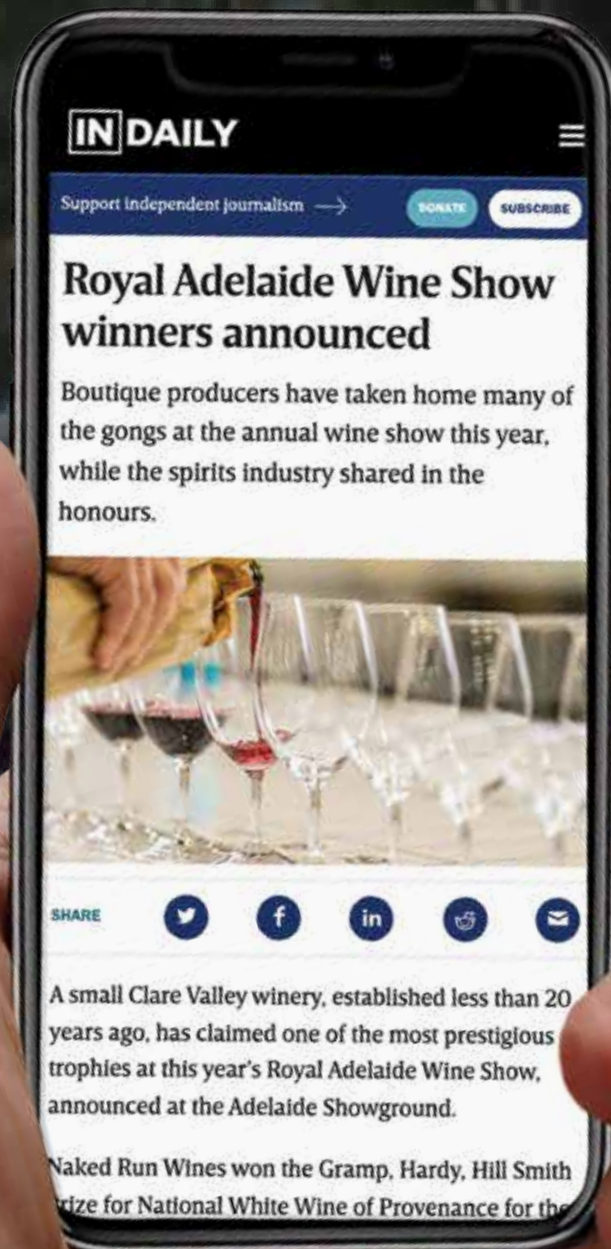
IN DAILY

Support independent journalism →
DONATE
SUBSCRIBE

Royal Adelaide Wine Show winners announced

Boutique producers have taken home many of the gongs at the annual wine show this year, while the spirits industry shared in the honours.

SHARE

A small Clare Valley winery, established less than 20 years ago, has claimed one of the most prestigious trophies at this year's Royal Adelaide Wine Show, announced at the Adelaide Showground.

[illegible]aked Run Wines won the Gramp, Hardy, Hill Smith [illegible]rize for National White Wine of Provenance for th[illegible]